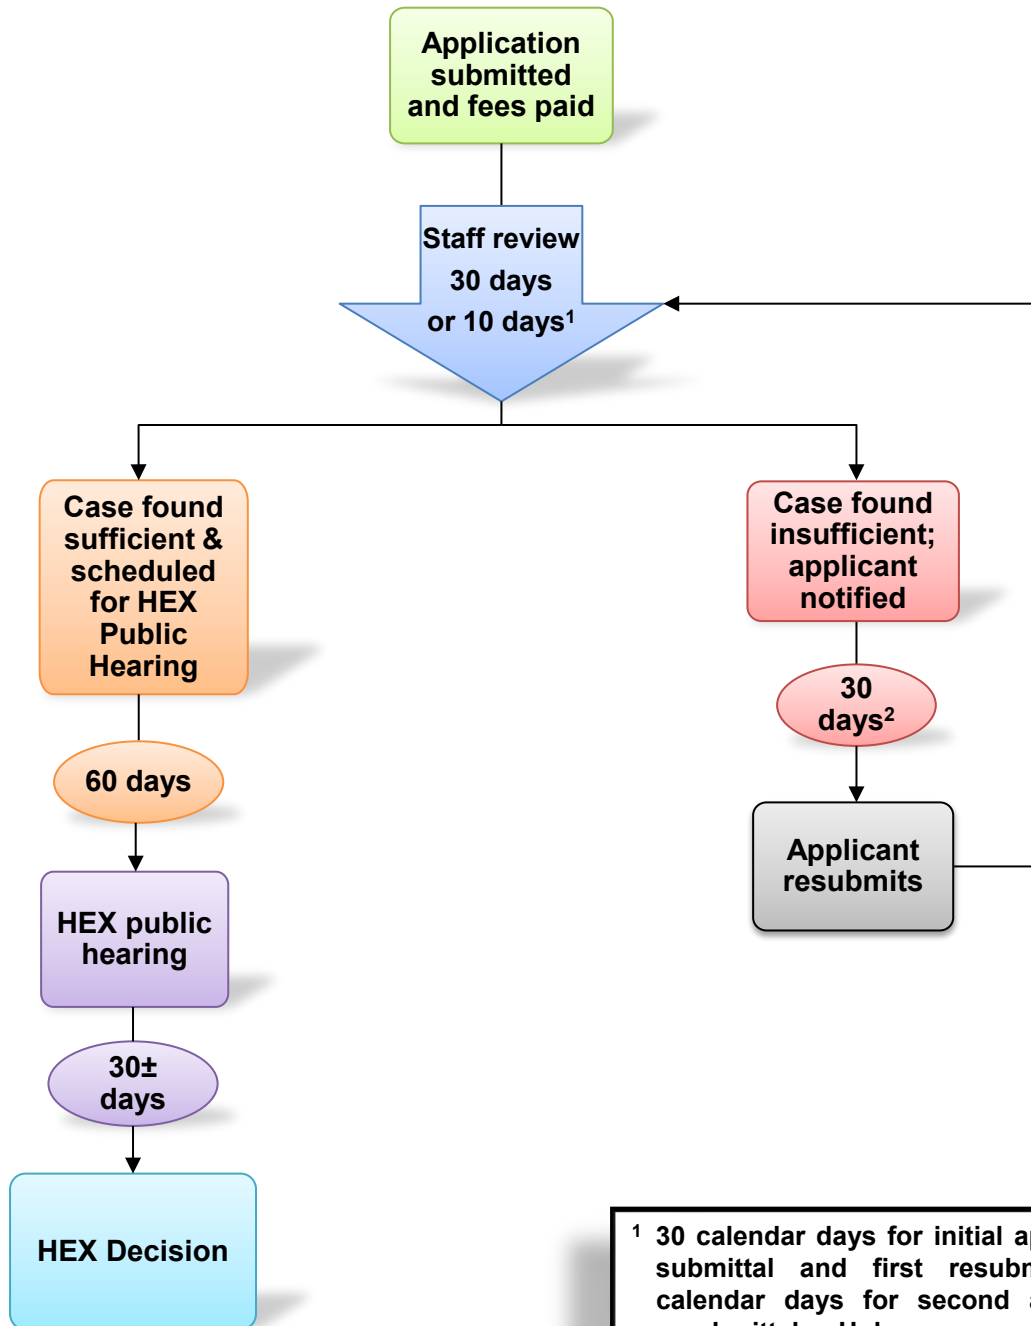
Application submitted and fees paid

Staff review 30 days or 10 days$^1$

Case found sufficient & scheduled for HEX Public Hearing

60 days

HEX public hearing

30± days

HEX Decision

Case found insufficient; applicant notified

30 days$^2$

Applicant resubmits

$^1$ 30 calendar days for initial a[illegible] submittal and first resub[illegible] calendar days for second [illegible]